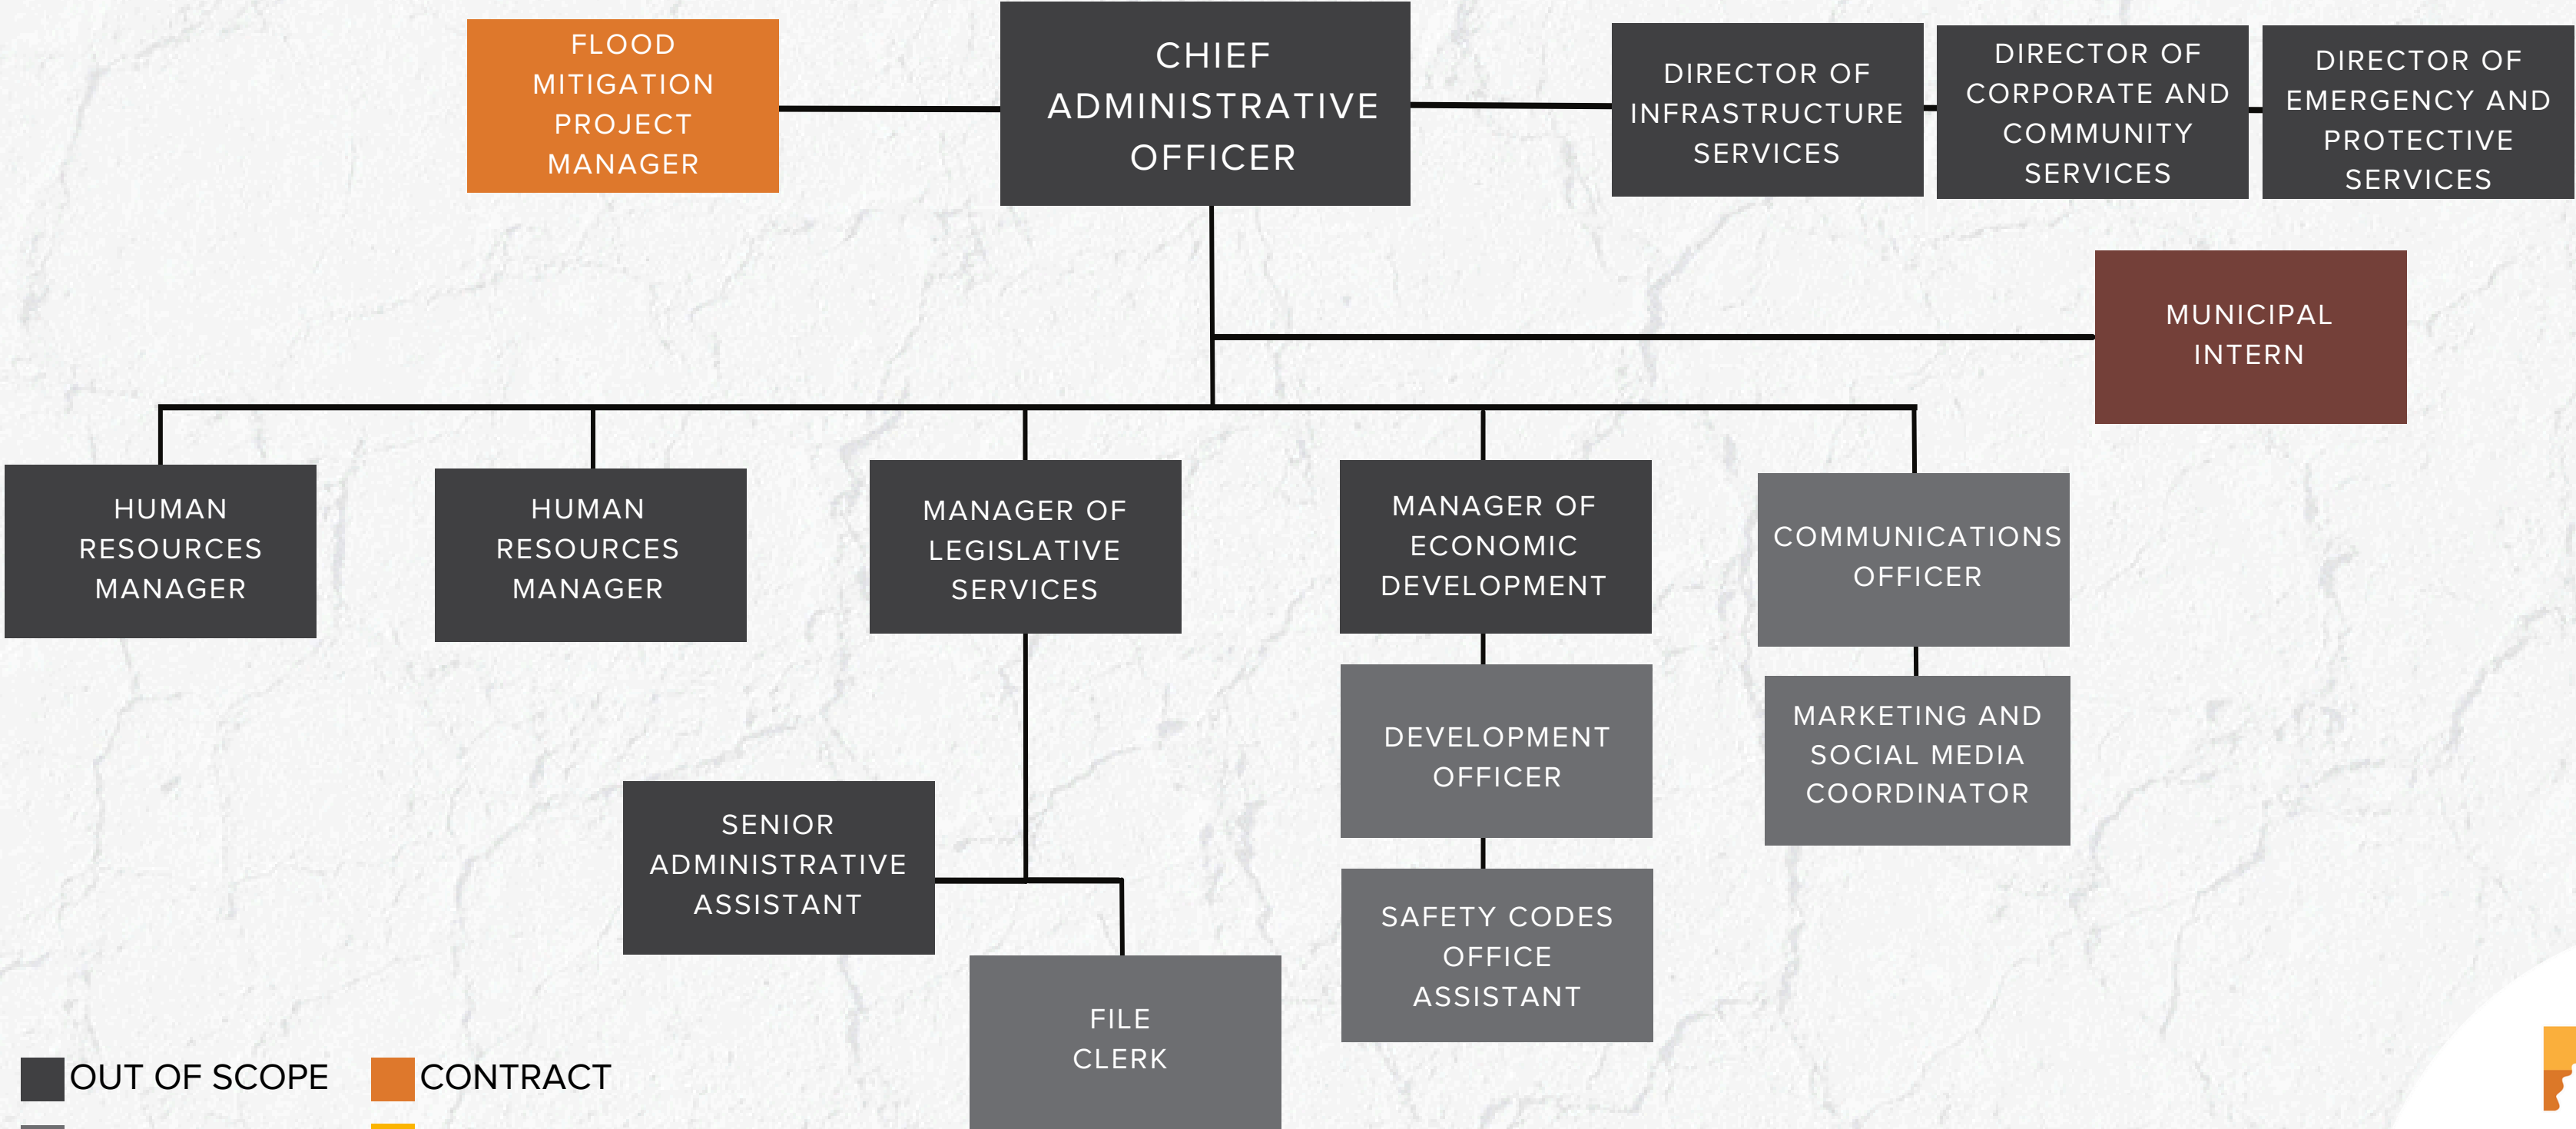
FLOOD MITIGATION PROJECT MANAGER

CHIEF ADMINISTRATIVE OFFICER

DIRECTOR OF INFRASTRUCTURE SERVICES

DIRECTOR OF CORPORATE AND COMMUNITY SERVICES

DIRECTOR OF EMERGENCY AND PROTECTIVE SERVICES

MUNICIPAL INTERN

HUMAN RESOURCES MANAGER

HUMAN RESOURCES MANAGER

MANAGER OF LEGISLATIVE SERVICES

MANAGER OF ECONOMIC DEVELOPMENT

COMMUNICATIONS OFFICER

DEVELOPMENT OFFICER

MARKETING AND SOCIAL MEDIA COORDINATOR

SENIOR ADMINISTRATIVE ASSISTANT

SAFETY CODES OFFICE ASSISTANT

FILE CLERK

OUT OF SCOPE

CONTRACT